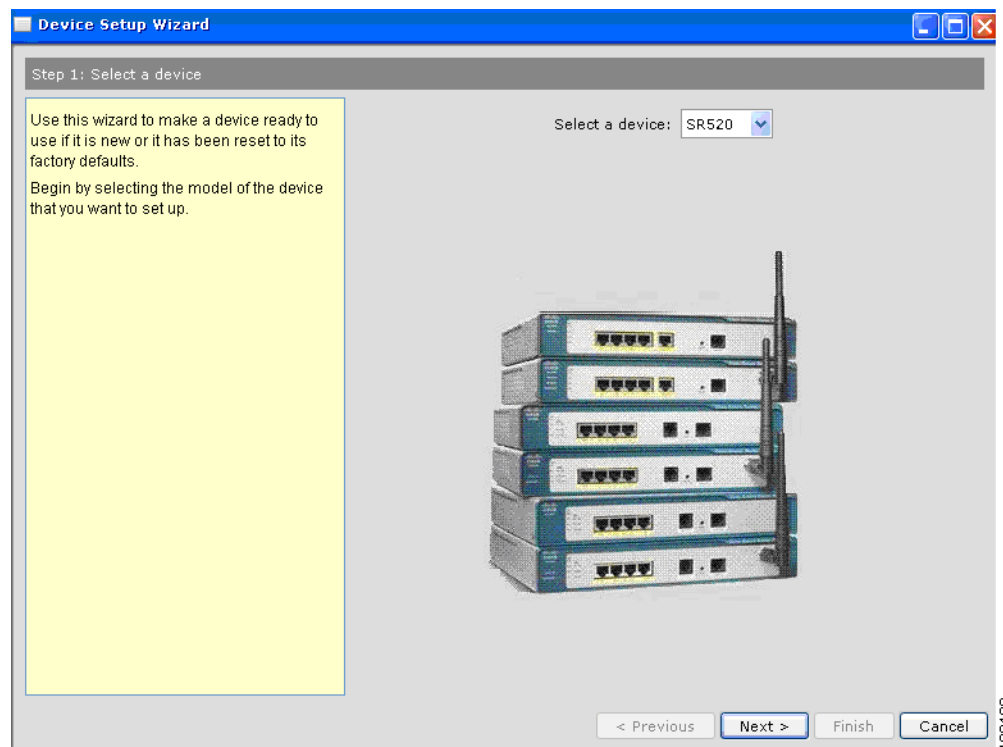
Device Setup Wizard

Step 1: Select a device

Use this wizard to make a device ready to use if it is new or it has been reset to its factory defaults.

Begin by selecting the model of the device that you want to set up.

Select a device: SR520

< Previous

Next >

Finish

Cancel

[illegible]